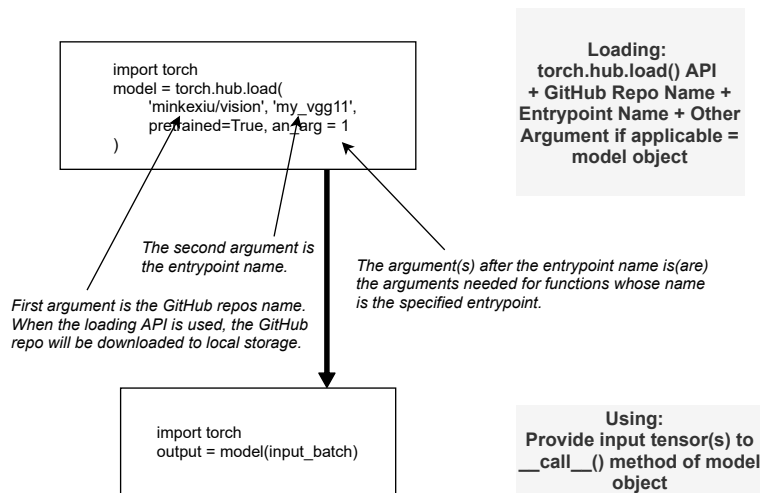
import torch
model = torch.hub.load(
'minkexiu/vision', 'my_vgg11',
pretrained=True, an_arg = 1
)

Loading:
torch.hub.load() API + GitHub Repo Name + Entrypoint Name + Other Argument if applicable = model object

The second argument is the entrypoint name.

The argument(s) after the entrypoint name is(are) the arguments needed for functions whose name is the specified entrypoint.

First argument is the GitHub repos name. When the loading API is used, the GitHub repo will be downloaded to local storage.

import torch
output = model(input_batch)

Using:
Provide input tensor(s) to __call__() method of model object